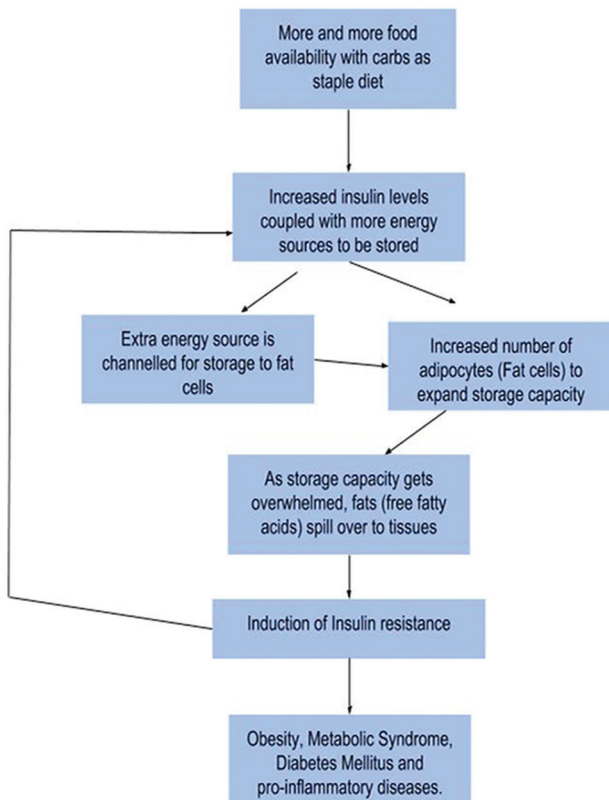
More and more food availability with carbs as staple diet

Increased insulin levels coupled with more energy sources to be stored

Extra energy source is channelled for storage to fat cells

Increased number of adipocytes (Fat cells) to expand storage capacity

As storage capacity gets overwhelmed, fats (free fatty acids) spill over to tissues

Induction of Insulin resistance

Obesity, Metabolic Syndrome, Diabetes Mellitus and pro-inflammatory diseases.